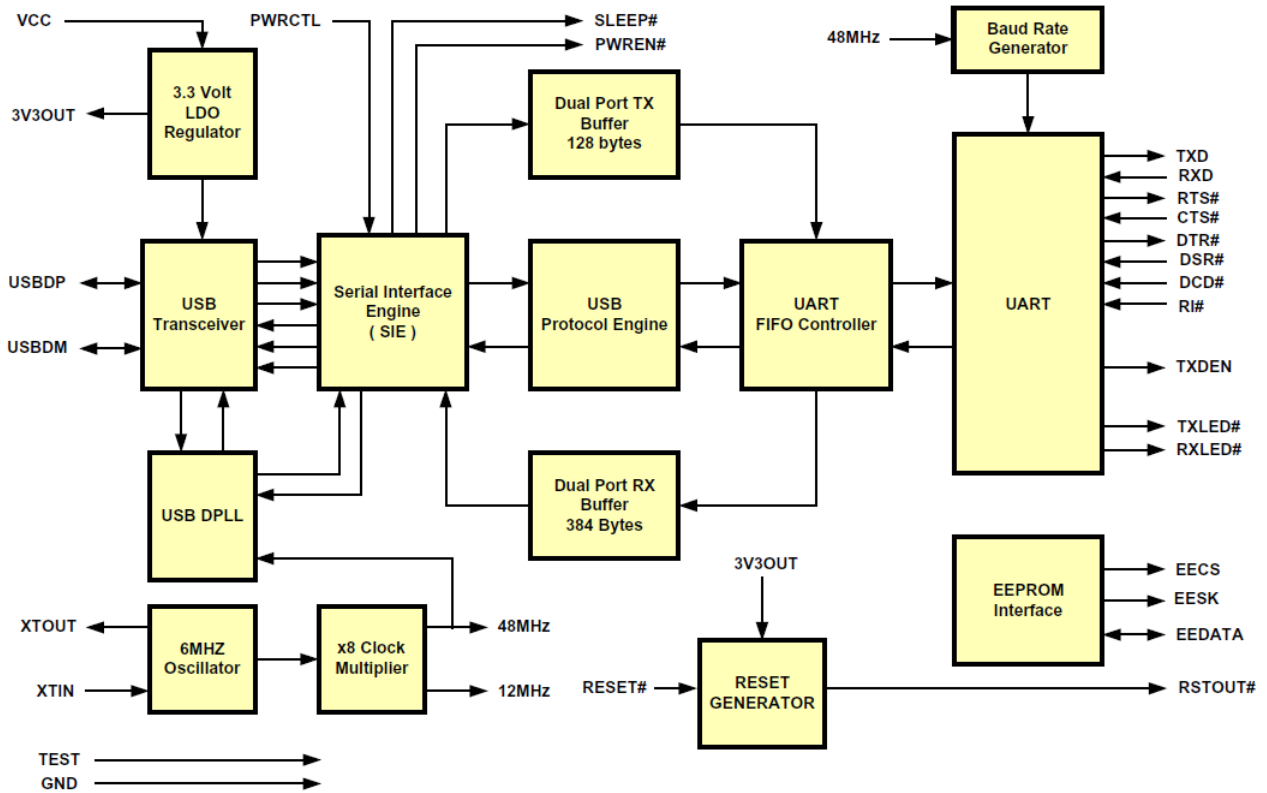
VCC
PWRCTL
SLEEP#
PWREN#
48MHz
Baud Rate Generator
3.3 Volt LDO Regulator
3V3OUT
Dual Port TX Buffer 128 bytes
TXD
RXD
RTS#
CTS#
DTR#
DSR#
DCD#
RI#
USBDP
USB Transceiver
Serial Interface Engine ( SIE )
USB Protocol Engine
UART FIFO Controller
UART
USBDM
TXDEN
TXLED#
RXLED#
USB DPLL
Dual Port RX Buffer 384 Bytes
3V3OUT
EEPROM Interface
EECS
EESK
EEDATA
XTOUT
6MHZ Oscillator
x8 Clock Multiplier
48MHz
XTIN
12MHz
RESET#
RESET GENERATOR
RSTOUT#
TEST
GND